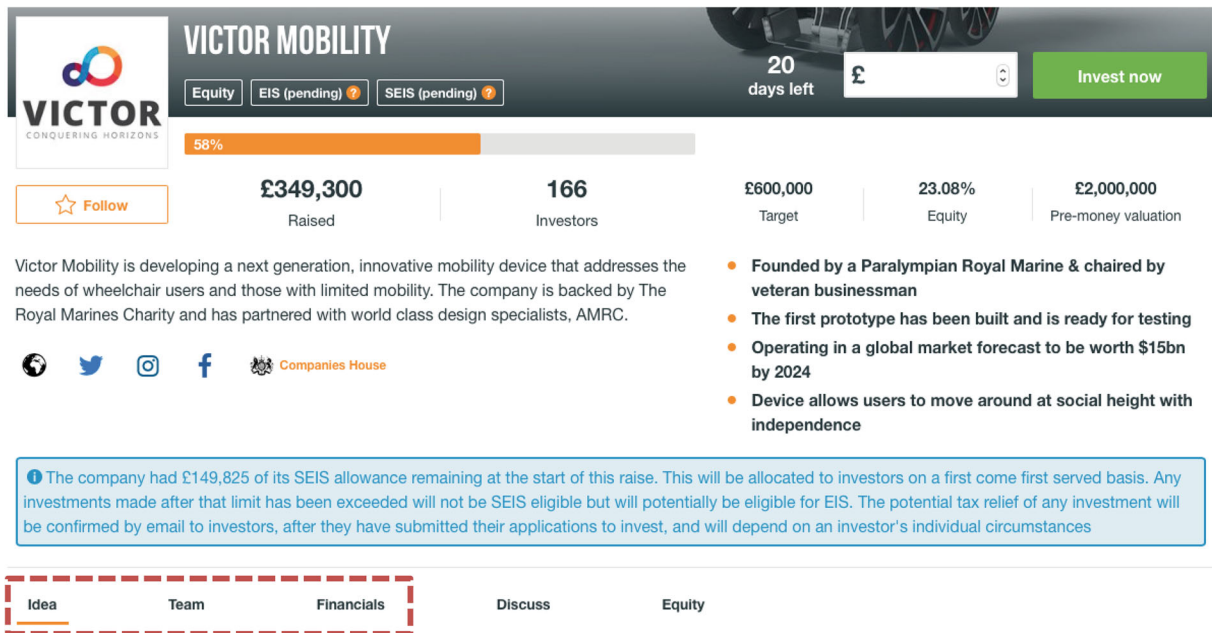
VICTOR
CONQUERING HORIZONS

VICTOR MOBILITY

Equity EIS (pending) ? SEIS (pending) ?

20
days left

£

Invest now

58%

Follow

£349,300
Raised

166
Investors

£600,000
Target

23.08%
Equity

£2,000,000
Pre-money valuation

Victor Mobility is developing a next generation, innovative mobility device that addresses the needs of wheelchair users and those with limited mobility. The company is backed by The Royal Marines Charity and has partnered with world class design specialists, AMRC.

Companies House

- Founded by a Paralympian Royal Marine & chaired by veteran businessman
- The first prototype has been built and is ready for testing
- Operating in a global market forecast to be worth $15bn by 2024
- Device allows users to move around at social height with independence

The company had £149,825 of its SEIS allowance remaining at the start of this raise. This will be allocated to investors on a first come first served basis. Any investments made after that limit has been exceeded will not be SEIS eligible but will potentially be eligible for EIS. The potential tax relief of any investment will be confirmed by email to investors, after they have submitted their applications to invest, and will depend on an investor's individual circumstances

Idea Team Financials Discuss Equity